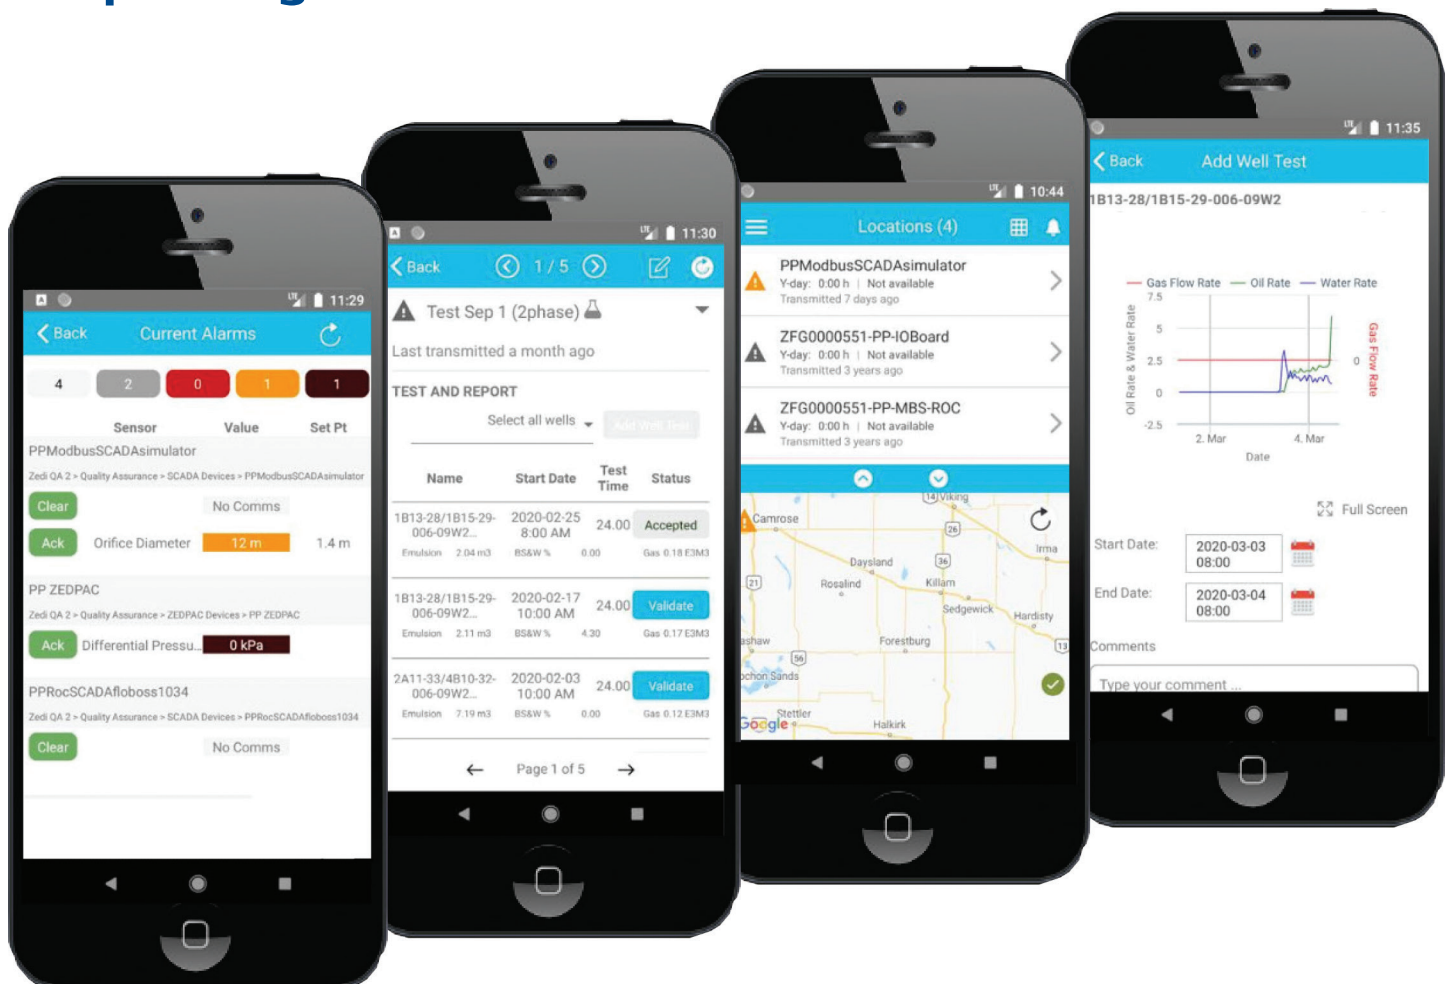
11:29
Back Current Alarms
4 2 0 1 1
Sensor Value Set Pt
PPModbusSCADAsimulator
Zedi QA 2 > Quality Assurance > SCADA Devices > PPModbusSCADAsimulator
Clear No Comms
Ack Orifice Diameter 12 m 1.4 m
PP ZEDPAC
Zedi QA 2 > Quality Assurance > ZEDPAC Devices > PP ZEDPAC
Ack Differential Pressu... 0 kPa
PPRocSCADAfloboss1034
Zedi QA 2 > Quality Assurance > SCADA Devices > PPRocSCADAfloboss1034
Clear No Comms

11:30
Back 1 / 5
Test Sep 1 (2phase)
Last transmitted a month ago
TEST AND REPORT
Select all wells Add Well Test

| Name | Start Date | Test Time | Status |
|---|---|---|---|
| 1B13-28/1B15-29-006-09W2... Emulsion 2.04 m3 | 2020-02-25 8:00 AM BS&W % 0.00 | 24.00 | Accepted Gas 0.18 E3M3 |
| 1B13-28/1B15-29-006-09W2... Emulsion 2.11 m3 | 2020-02-17 10:00 AM BS&W % 4.30 | 24.00 | Validate Gas 0.17 E3M3 |
| 2A11-33/4B10-32-006-09W2... Emulsion 7.19 m3 | 2020-02-03 10:00 AM BS&W % 0.00 | 24.00 | Validate Gas 0.12 E3M3 |

Page 1 of 5

10:44
Locations (4)
PPModbusSCADAsimulator
Y-day: 0.00 h | Not available
Transmitted 7 days ago
ZFG0000551-PP-IOBoard
Y-day: 0.00 h | Not available
Transmitted 3 years ago
ZFG0000551-PP-MBS-ROC
Y-day: 0.00 h | Not available
Transmitted 3 years ago
Viking Camrose Daysland Irma Rosalind Killam Sedgewick Hardisty ashaw Forestburg chon Sands Stettler Halkirk Google 14 26 36 21 56 13

11:35
Back Add Well Test
1B13-28/1B15-29-006-09W2
Gas Flow Rate Oil Rate Water Rate
7.5 5 2.5 0 -2.5
Oil Rate & Water Rate
Gas Flow Rate
0
2. Mar 4. Mar
Date
Full Screen
Start Date: 2020-03-03 08:00
End Date: 2020-03-04 08:00
Comments
Type your comment ...